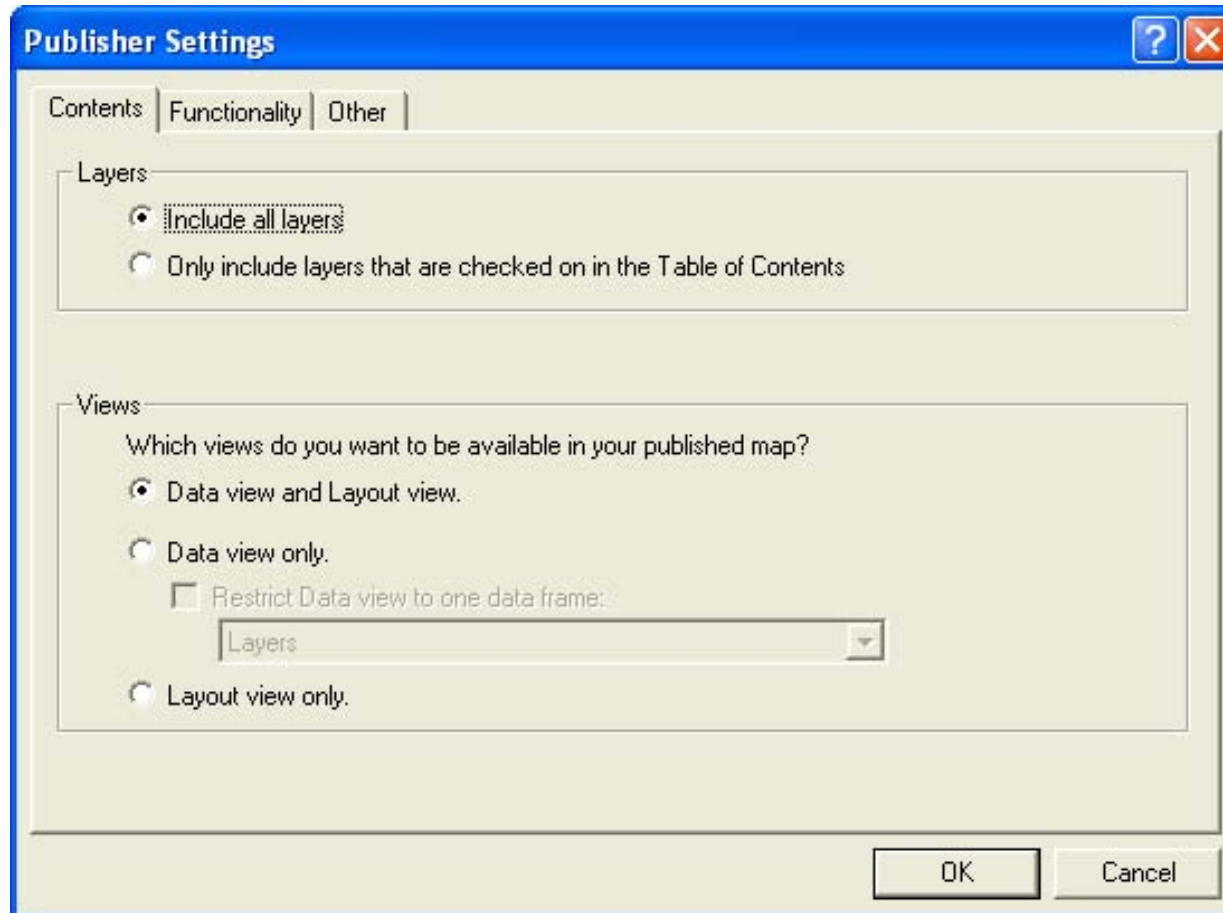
Publisher Settings

?

Contents | Functionality | Other

Layers

Include all layers

Only include layers that are checked on in the Table of Contents

Views

Which views do you want to be available in your published map?

Data view and Layout view.

Data view only.

Restrict Data view to one data frame:

Layers

Layout view only.

OK

Cancel